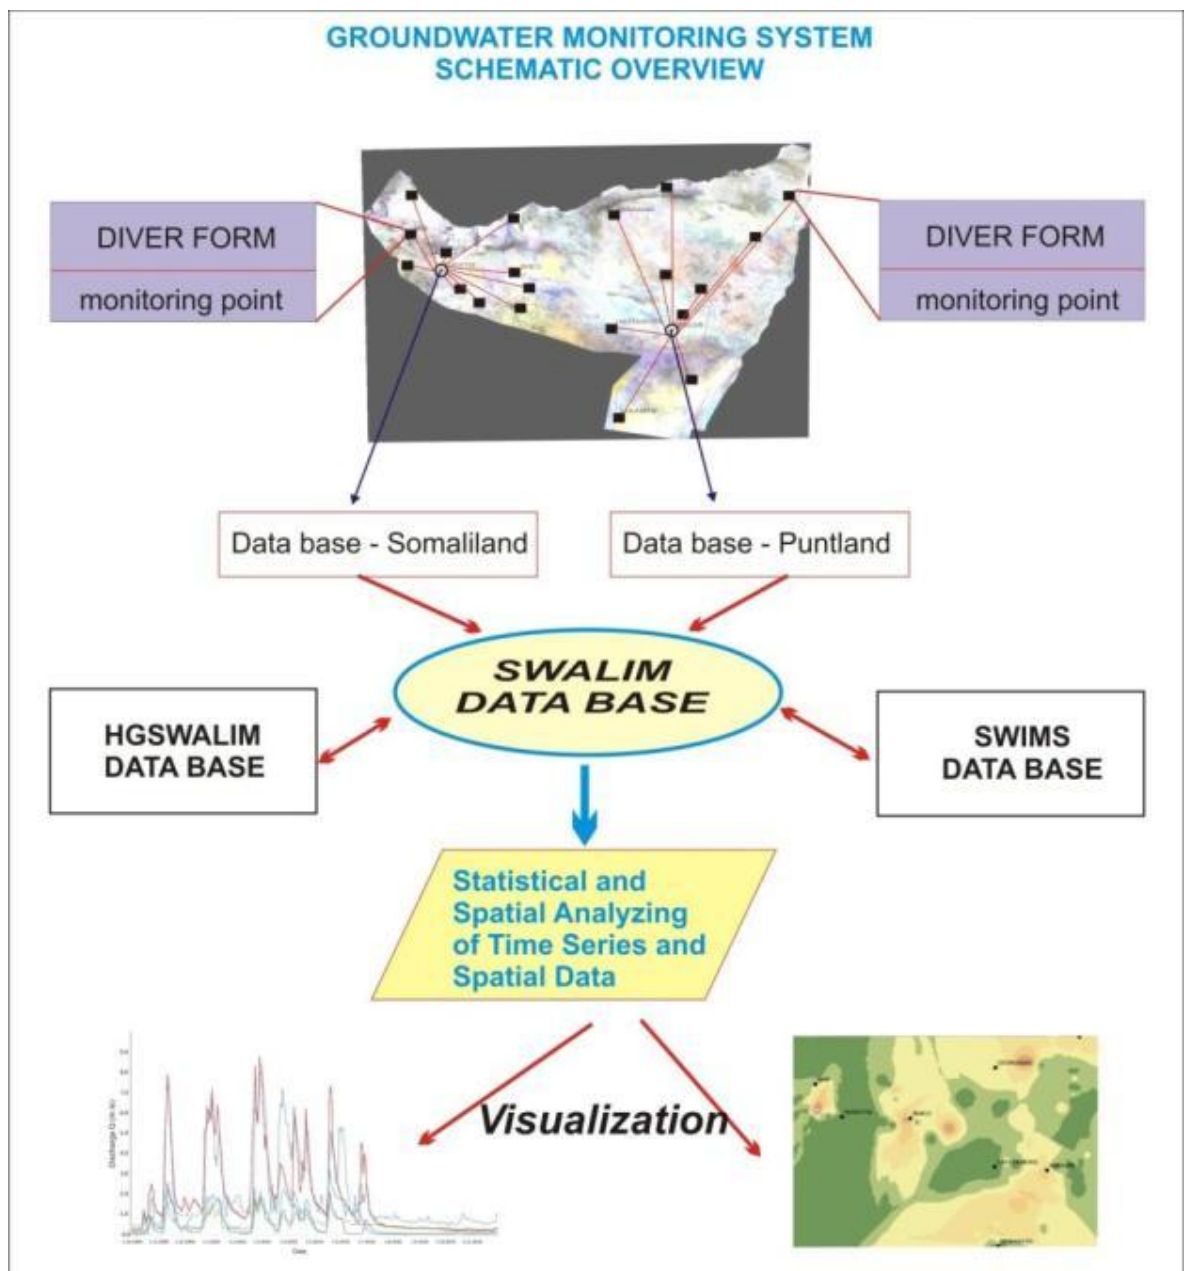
GROUNDWATER MONITORING SYSTEM
SCHEMATIC OVERVIEW

DIVER FORM

monitoring point

DIVER FORM

monitoring point

Data base - Somaliland

Data base - Puntland

SWALIM
DATA BASE

HGSWALIM
DATA BASE

SWIMS
DATA BASE

Statistical and Spatial Analyzing of Time Series and Spatial Data

Visualization